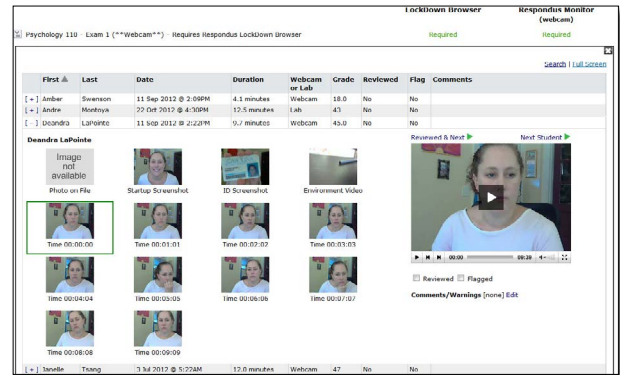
LockDown Browser

Respondus Monitor (webcam)

Psychology 110 - Exam 1 (**Webcam**) - Requires Respondus LockDown Browser

Required

Required

Search | Full Screen

| | First | Last | Date | Duration | Webcam or Lab | Grade | Reviewed | Flag | Comments |
|---|---|---|---|---|---|---|---|---|---|
| [+] | Amber | Swenson | 11 Sep 2012 @ 2:09PM | 4.1 minutes | Webcam | 18.0 | No | No | |
| [+] | Andre | Montoya | 22 Oct 2012 @ 4:30PM | 12.5 minutes | Lab | 43 | No | No | |
| [-] | Deandra | LaPointe | 11 Sep 2012 @ 2:22PM | 9.7 minutes | Webcam | 45.0 | No | No | |

Deandra LaPointe

Image not available

Photo on File

Startup Screenshot

ID Screenshot

Environment Video

Time 00:00:00

Time 00:01:01

Time 00:02:02

Time 00:03:03

Time 00:04:04

Time 00:05:05

Time 00:06:06

Time 00:07:07

Time 00:08:08

Time 00:09:09

Reviewed & Next

Next Student

00:00 09:39

Reviewed Flagged

Comments/Warnings [none] Edit

| [+] | Janelle | Tsang | 3 Jul 2012 @ 5:22AM | 12.0 minutes | Webcam | 47 | No | No | |